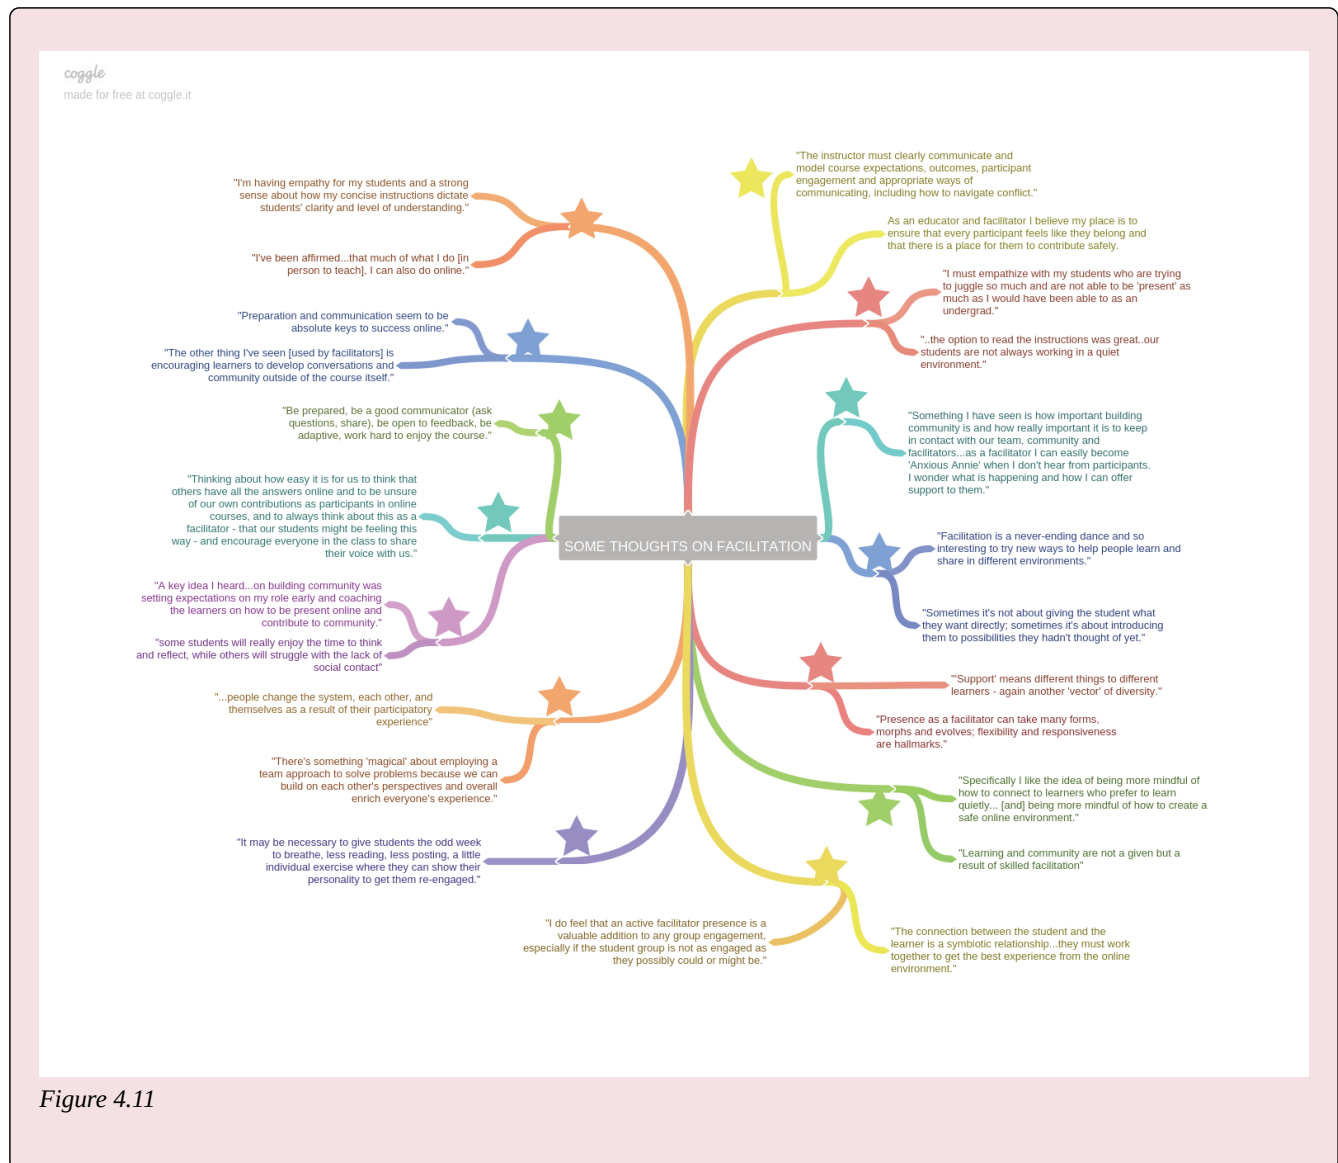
coggle
made for free at coggle.it

SOME THOUGHTS ON FACILITATION

"I'm having empathy for my students and a strong sense about how my concise instructions dictate students' clarity and level of understanding."

"I've been affirmed...that much of what I do [in person to teach], I can also do online."

"Preparation and communication seem to be absolute keys to success online."

"The other thing I've seen [used by facilitators] is encouraging learners to develop conversations and community outside of the course itself."

"Be prepared, be a good communicator (ask questions, share), be open to feedback, be adaptive, work hard to enjoy the course."

"Thinking about how easy it is for us to think that others have all the answers online and to be unsure of our own contributions as participants in online courses, and to always think about this as a facilitator - that our students might be feeling this way - and encourage everyone in the class to share their voice with us."

"A key idea I heard...on building community was setting expectations on my role early and coaching the learners on how to be present online and contribute to community."

"some students will really enjoy the time to think and reflect, while others will struggle with the lack of social contact"

"...people change the system, each other, and themselves as a result of their participatory experience"

"There's something 'magical' about employing a team approach to solve problems because we can build on each other's perspectives and overall enrich everyone's experience."

"It may be necessary to give students the odd week to breathe, less reading, less posting, a little individual exercise where they can show their personality to get them re-engaged."

"I do feel that an active facilitator presence is a valuable addition to any group engagement, especially if the student group is not as engaged as they possibly could or might be."

"The instructor must clearly communicate and model course expectations, outcomes, participant engagement and appropriate ways of communicating, including how to navigate conflict."

As an educator and facilitator I believe my place is to ensure that every participant feels like they belong and that there is a place for them to contribute safely.

"I must empathize with my students who are trying to juggle so much and are not able to be 'present' as much as I would have been able to as an undergrad."

"..the option to read the instructions was great..our students are not always working in a quiet environment."

"Something I have seen is how important building community is and how really important it is to keep in contact with our team, community and facilitators...as a facilitator I can easily become 'Anxious Annie' when I don't hear from participants. I wonder what is happening and how I can offer support to them."

"Facilitation is a never-ending dance and so interesting to try new ways to help people learn and share in different environments."

"Sometimes it's not about giving the student what they want directly; sometimes it's about introducing them to possibilities they hadn't thought of yet."

"'Support' means different things to different learners - again another 'vector' of diversity."

"Presence as a facilitator can take many forms, morphs and evolves; flexibility and responsiveness are hallmarks."

"Specifically I like the idea of being more mindful of how to connect to learners who prefer to learn quietly... [and] being more mindful of how to create a safe online environment."

"Learning and community are not a given but a result of skilled facilitation"

"The connection between the student and the learner is a symbiotic relationship...they must work together to get the best experience from the online environment."

Figure 4.11